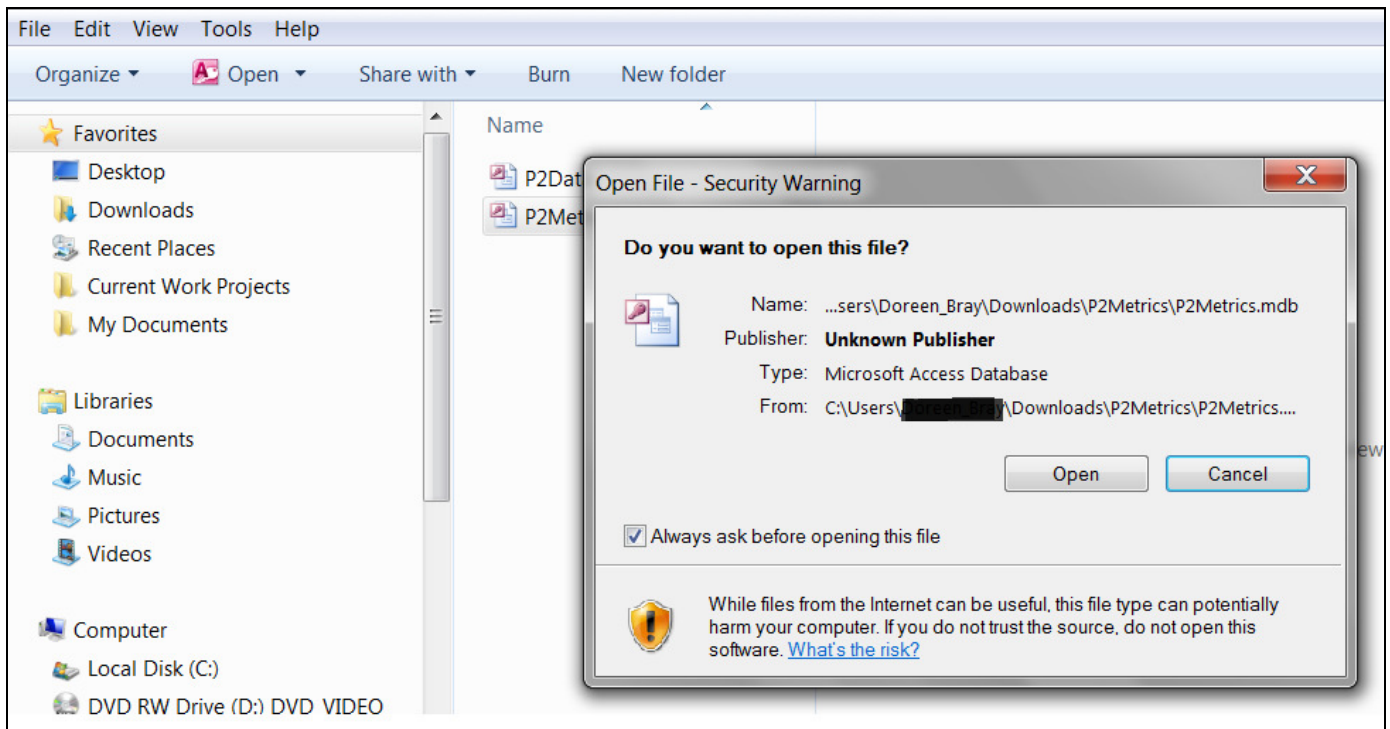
File Edit View Tools Help

Organize ▾ Open ▾ Share with ▾ Burn New folder

Favorites
Desktop
Downloads
Recent Places
Current Work Projects
My Documents

Libraries
Documents
Music
Pictures
Videos

Computer
Local Disk (C:)
DVD RW Drive (D:) DVD_VIDEO

Name
P2Dat
P2Met

Open File - Security Warning

Do you want to open this file?

Name: ...sers\Doreen_Bray\Downloads\P2Metrics\P2Metrics.mdb
Publisher: Unknown Publisher
Type: Microsoft Access Database
From: C:\Users\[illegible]\Downloads\P2Metrics\P2Metrics....

Open Cancel

Always ask before opening this file

While files from the Internet can be useful, this file type can potentially harm your computer. If you do not trust the source, do not open this software. What's the risk?